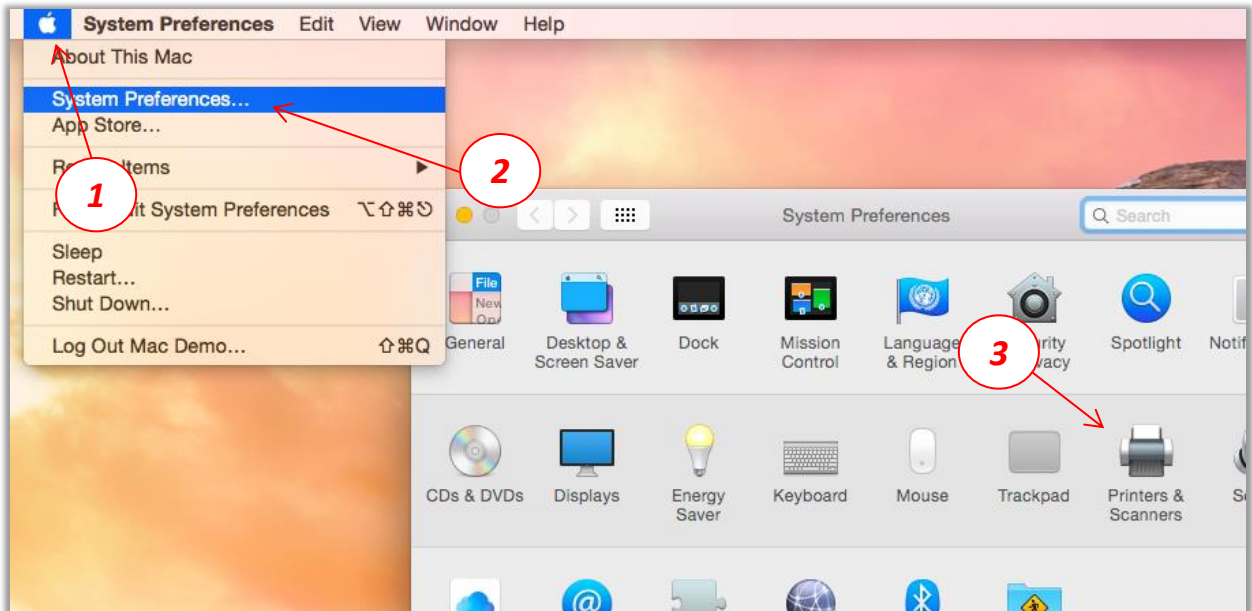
System Preferences Edit View Window Help

About This Mac

System Preferences…
App Store…

Re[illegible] Items

F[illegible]it System Preferences ⌥⇧⌘⌫

Sleep
Restart…
Shut Down…

Log Out Mac Demo… ⇧⌘Q

1

2

3

System Preferences

Search

File New Ope

General

Desktop & Screen Saver

Dock

Mission Control

Language & Region

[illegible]rity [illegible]vacy

Spotlight

Notif

CDs & DVDs

Displays

Energy Saver

Keyboard

Mouse

Trackpad

Printers & Scanners

So